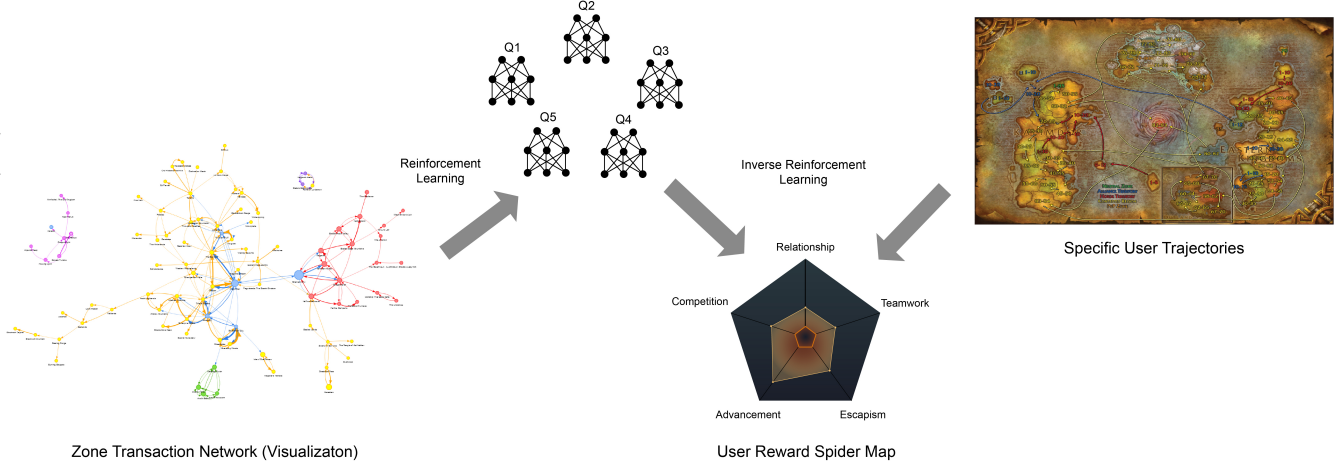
Q2

Q1

Q3

Q5

Q4

Reinforcement Learning

Inverse Reinforcement Learning

Relationship

Competition

Teamwork

Advancement

Escapism

Zone Transaction Network (Visualizaton)

User Reward Spider Map

Specific User Trajectories